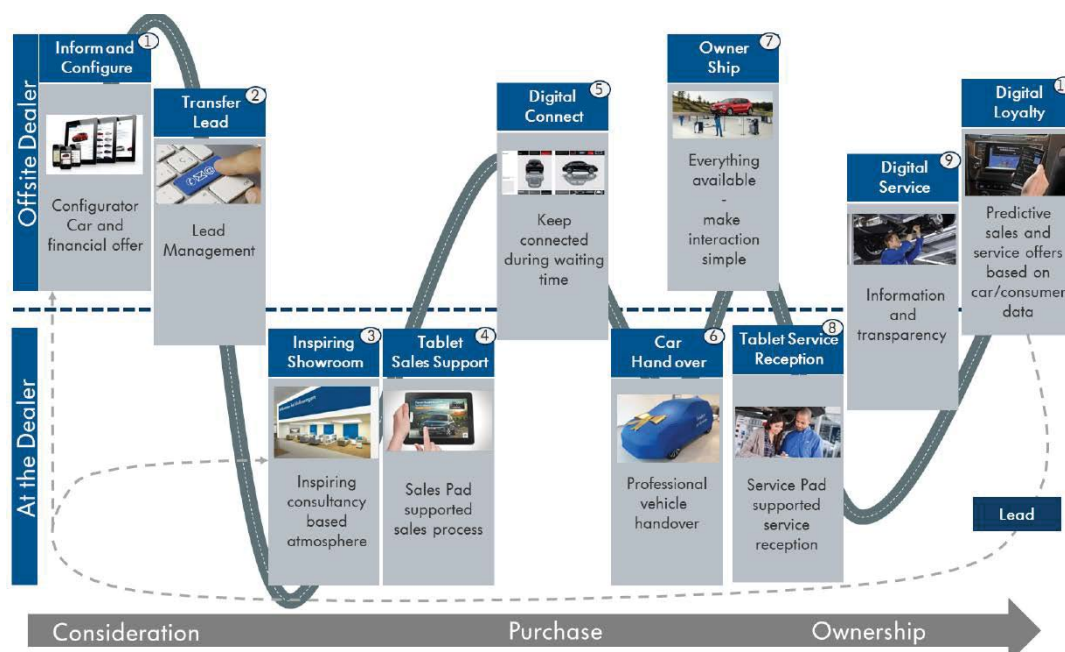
Offsite Dealer

At the Dealer

Inform and Configure 1

Configurator Car and financial offer

Transfer Lead 2

Lead Management

Inspiring Showroom 3

Inspiring consultancy based atmosphere

Tablet Sales Support 4

Sales Pad supported sales process

Digital Connect 5

Keep connected during waiting time

Car Hand over 6

Professional vehicle handover

Owner Ship 7

Everything available - make interaction simple

Tablet Service Reception 8

Service Pad supported service reception

Digital Service 9

Information and transparency

Digital Loyalty 1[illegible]

Predictive sales and service offers based on car/consumer data

Lead

Consideration Purchase Ownership